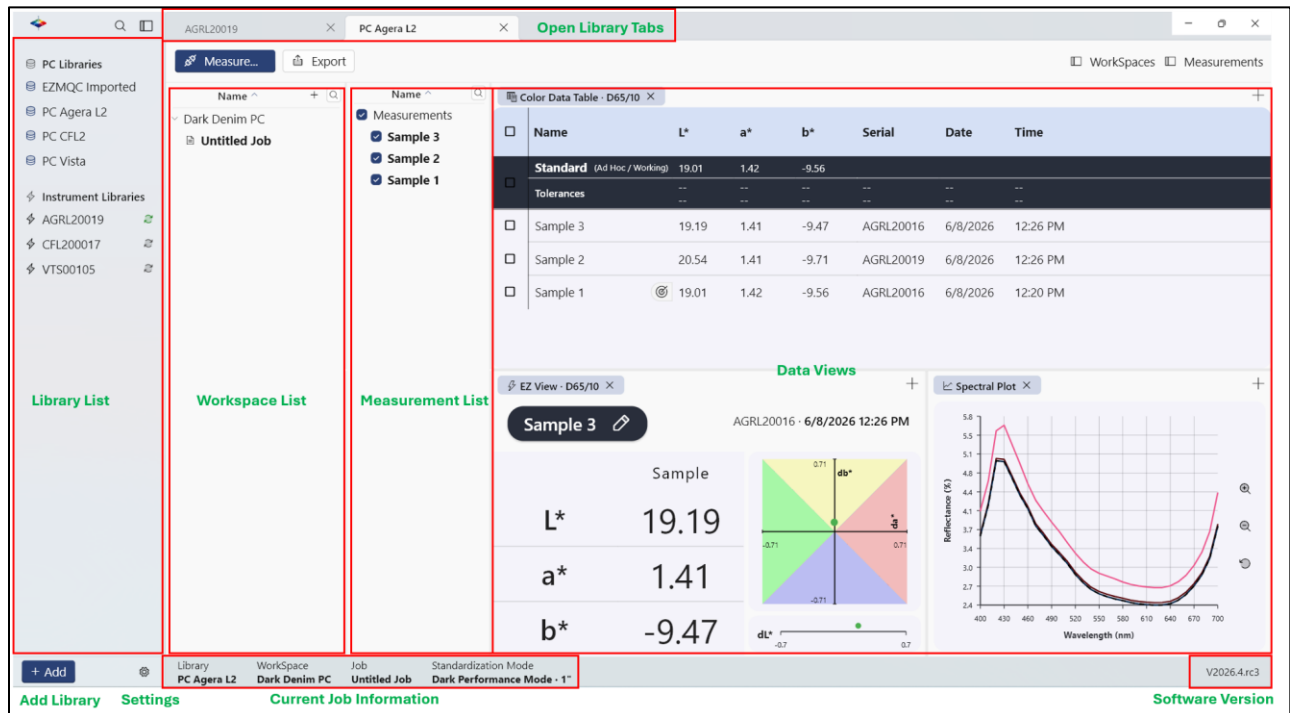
AGRL20019
PC Agera L2
Open Library Tabs

Measure...
Export
WorkSpaces
Measurements

PC Libraries
EZMQC Imported
PC Agera L2
PC CFL2
PC Vista

Instrument Libraries
AGRL20019
CFL200017
VTS00105

Library List

Name ^
Dark Denim PC
Untitled Job

Workspace List

Name ^
Measurements
Sample 3
Sample 2
Sample 1

Measurement List

Color Data Table · D65/10

| | Name | L* | a* | b* | Serial | Date | Time |
|---|---|---|---|---|---|---|---|
| | Standard (Ad Hoc / Working) | 19.01 | 1.42 | -9.56 | | | |
| | Tolerances | -- | -- | -- | -- | -- | -- |
| | Sample 3 | 19.19 | 1.41 | -9.47 | AGRL20016 | 6/8/2026 | 12:26 PM |
| | Sample 2 | 20.54 | 1.41 | -9.71 | AGRL20019 | 6/8/2026 | 12:26 PM |
| | Sample 1 | 19.01 | 1.42 | -9.56 | AGRL20016 | 6/8/2026 | 12:20 PM |

Data Views

EZ View · D65/10
Sample 3
AGRL20016 · 6/8/2026 12:26 PM
Sample
L* 19.19
a* 1.41
b* -9.47
0.71
db*
da*
-0.71
0.71
-0.71
dL*
-0.7
0.7

Spectral Plot
5.8
5.5
5.1
4.8
4.4
4.1
3.7
3.4
3.0
2.7
2.4
Reflectance (%)
400 430 460 490 520 550 580 610 640 670 700
Wavelength (nm)

+ Add
Add Library
Settings

Library
PC Agera L2
WorkSpace
Dark Denim PC
Job
Untitled Job
Standardization Mode
Dark Performance Mode · 1"
Current Job Information

V2026.4.rc3
Software Version